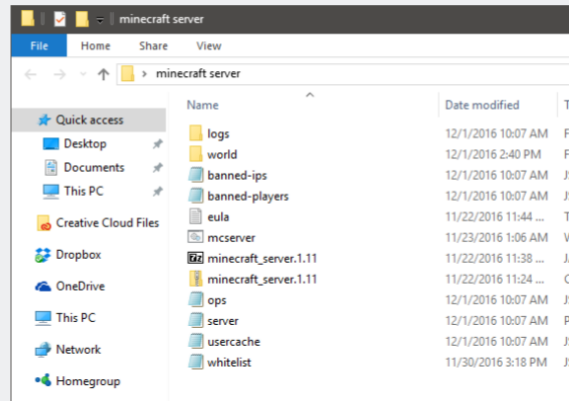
minecraft server

File Home Share View

minecraft server

Quick access
Desktop
Documents
This PC
Creative Cloud Files
Dropbox
OneDrive
This PC
Network
Homegroup

| Name | Date modified | T |
|---|---|---|
| logs | 12/1/2016 10:07 AM | F |
| world | 12/1/2016 2:40 PM | F |
| banned-ips | 12/1/2016 10:07 AM | J |
| banned-players | 12/1/2016 10:07 AM | J |
| eula | 11/22/2016 11:44 ... | T |
| mcserver | 11/23/2016 1:06 AM | V |
| minecraft_server.1.11 | 11/22/2016 11:38 ... | J |
| minecraft_server.1.11 | 11/22/2016 11:24 ... | C |
| ops | 12/1/2016 10:07 AM | J |
| server | 12/1/2016 10:07 AM | P |
| usercache | 12/1/2016 10:07 AM | J |
| whitelist | 11/30/2016 3:18 PM | J |